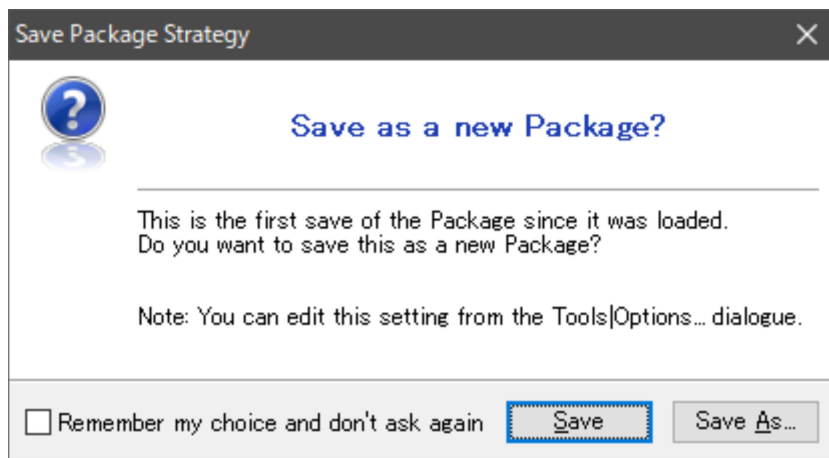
Save Package Strategy

Save as a new Package?

This is the first save of the Package since it was loaded. Do you want to save this as a new Package?

Note: You can edit this setting from the Tools|Options... dialogue.

Remember my choice and don't ask again

Save

Save As...